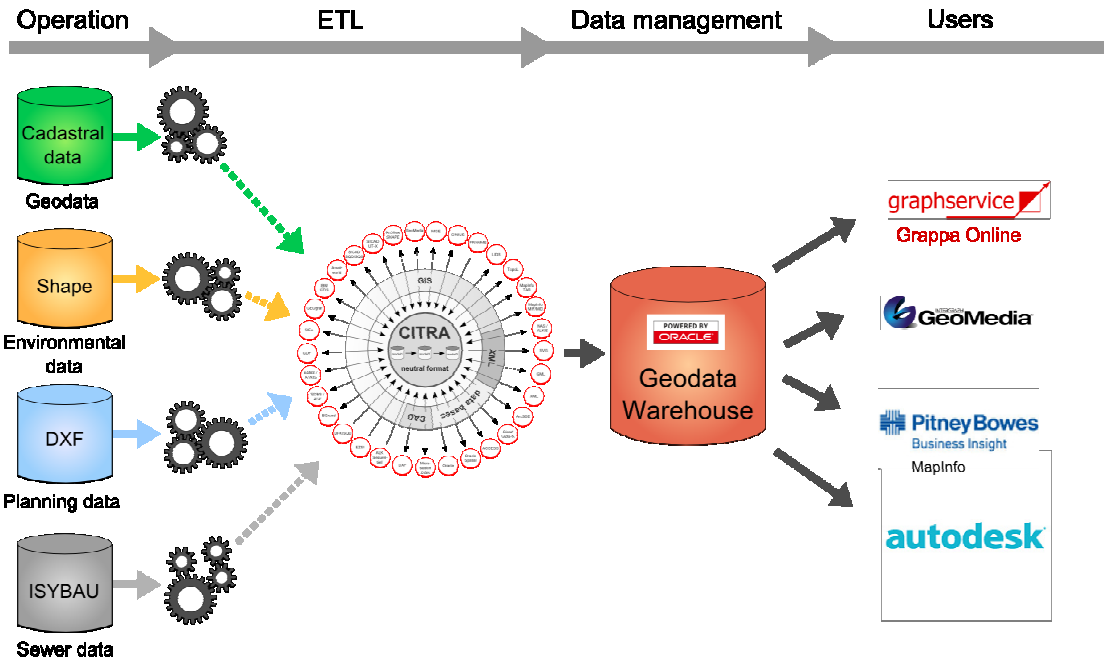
Operation ETL Data management Users

Cadastral data

Geodata

Shape

Environmental data

DXF

Planning data

ISYBAU

Sewer data

GIS

CITRA

neutral format

XML

Data base

CAD

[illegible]

POWERED BY ORACLE

Geodata Warehouse

graphservice

Grappa Online

GeoMedia

Pitney Bowes Business Insight

MapInfo

autodesk